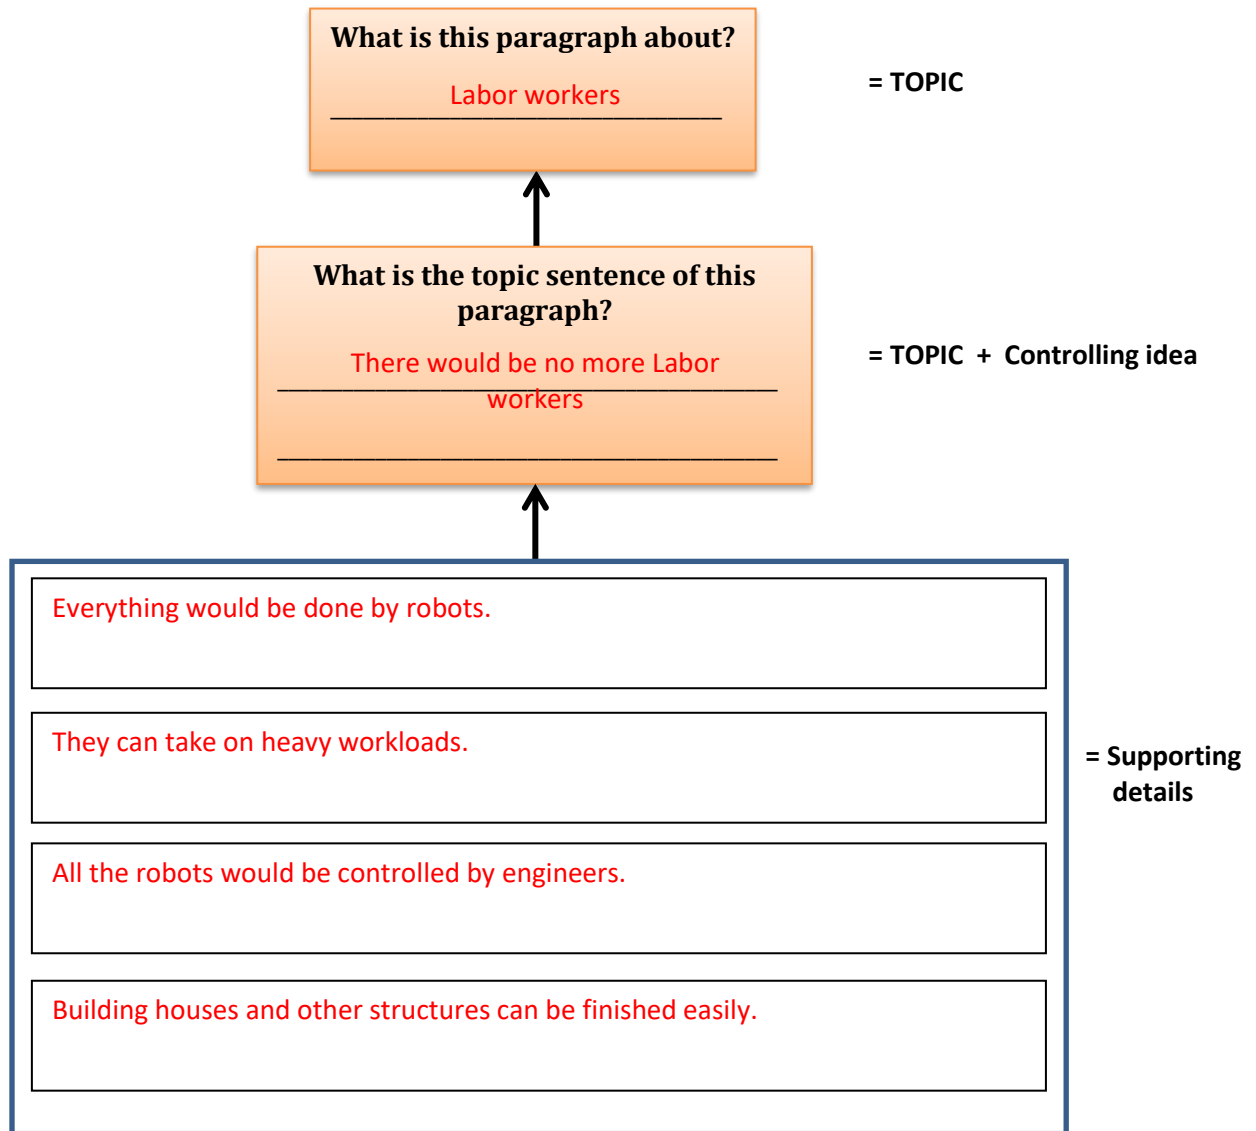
What is this paragraph about?

Labor workers

= TOPIC

What is the topic sentence of this paragraph?

There would be no more Labor workers

= TOPIC + Controlling idea

Everything would be done by robots.

They can take on heavy workloads.

All the robots would be controlled by engineers.

Building houses and other structures can be finished easily.

= Supporting details